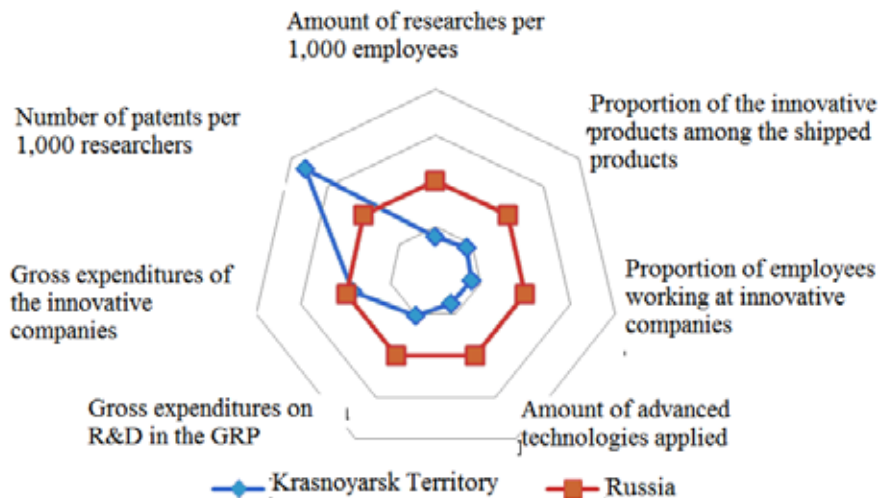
Amount of researches per 1,000 employees

Proportion of the innovative products among the shipped products

Proportion of employees working at innovative companies

Amount of advanced technologies applied

Gross expenditures on R&D in the GRP

Gross expenditures of the innovative companies

Number of patents per 1,000 researchers

Krasnoyarsk Territory

Russia